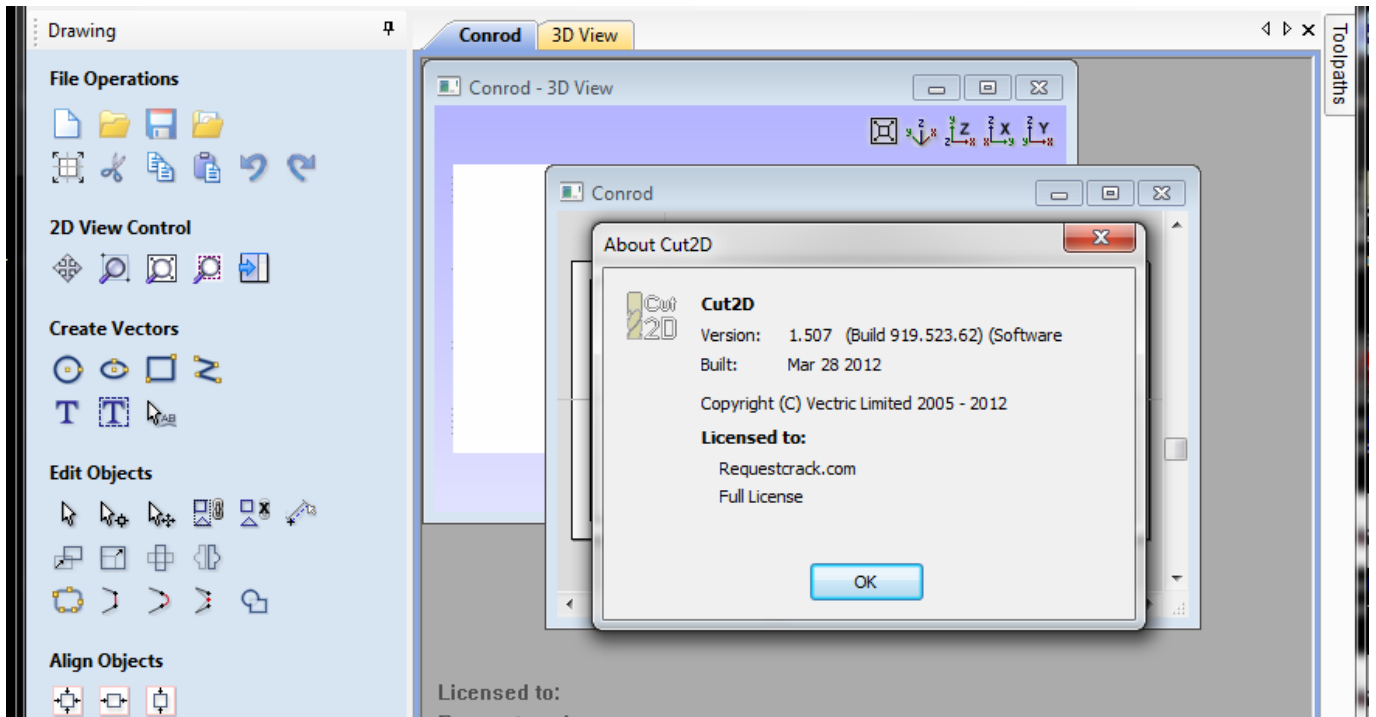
Drawing

File Operations

2D View Control

Create Vectors

Edit Objects

Align Objects

Conrod
3D View

Toolpaths

Conrod - 3D View

Conrod

About Cut2D

Cut2D

Cut2D
Version: 1.507 (Build 919.523.62) (Software
Built: Mar 28 2012

Copyright (C) Vectric Limited 2005 - 2012

Licensed to:

Requestcrack.com
Full License

OK

Licensed to: